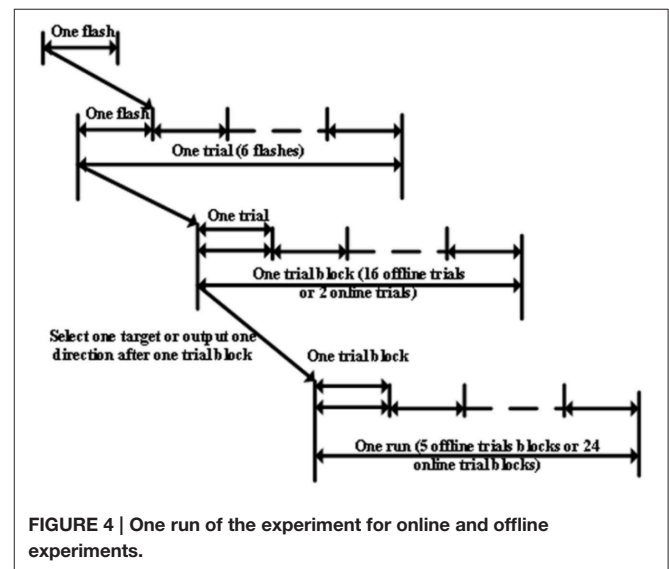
One flash

One flash

One trial (6 flashes)

One trial

One trial block (16 offline trials or 2 online trials)

Select one target or output one direction after one trial block

One trial block

One run (5 offline trials blocks or 24 online trial blocks)

FIGURE 4 | One run of the experiment for online and offline experiments.